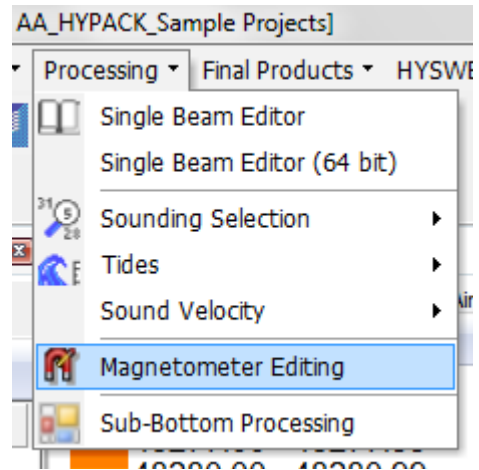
AA_HYPACK_Sample Projects]

Processing ▾ Final Products ▾ HYSWE

Single Beam Editor

Single Beam Editor (64 bit)

Sounding Selection ▸

Tides ▸

Sound Velocity ▸

Magnetometer Editing

Sub-Bottom Processing

48280.00 48280.00